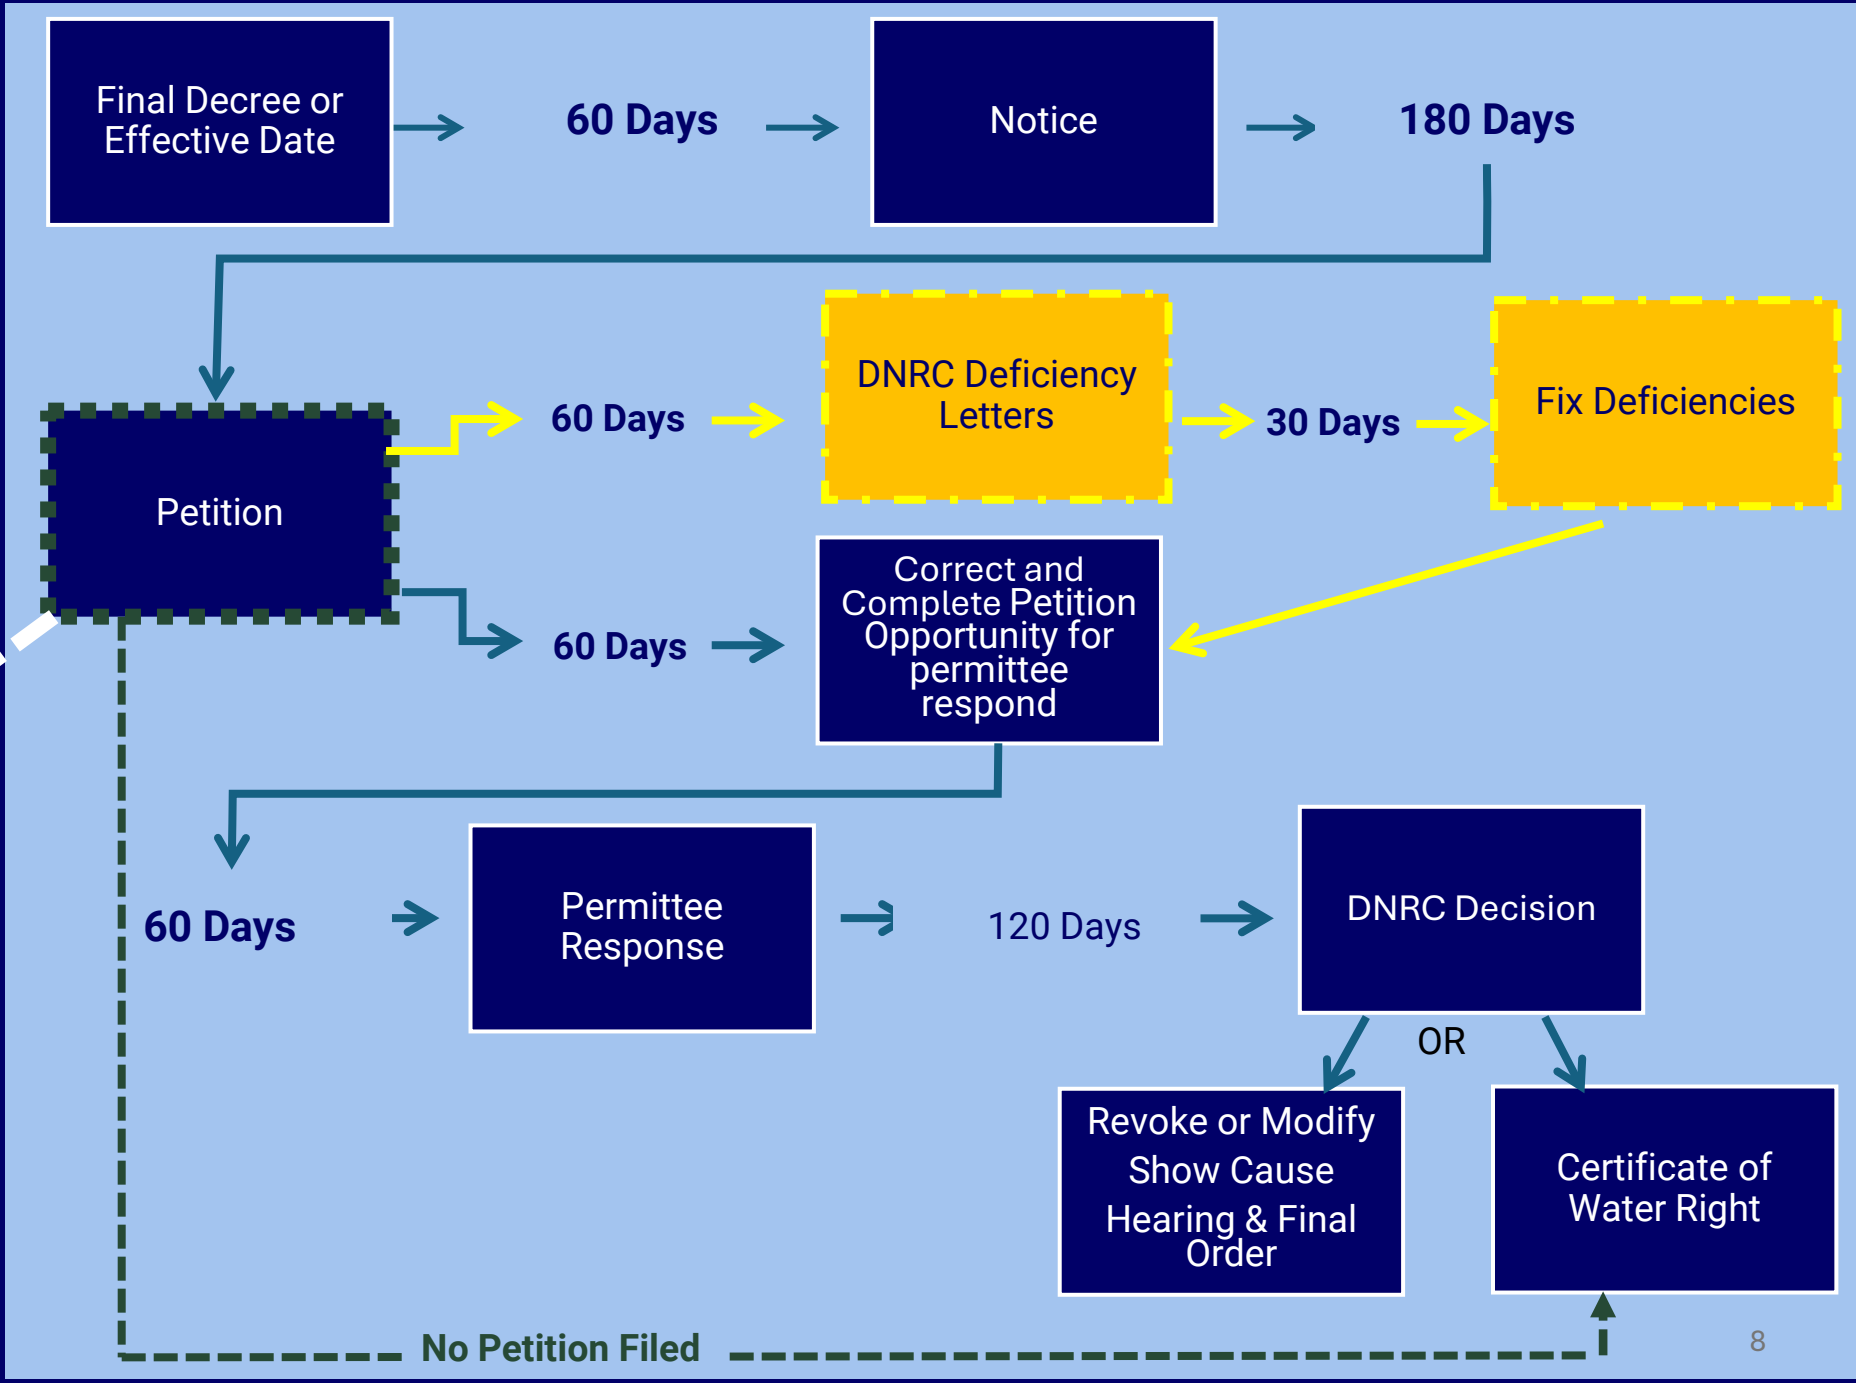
Final Decree or Effective Date

60 Days

Notice

180 Days

Petition

60 Days

DNRC Deficiency Letters

30 Days

Fix Deficiencies

60 Days

Correct and Complete Petition Opportunity for permittee respond

60 Days

Permittee Response

120 Days

DNRC Decision

OR

Revoke or Modify Show Cause Hearing & Final Order

Certificate of Water Right

No Petition Filed

8